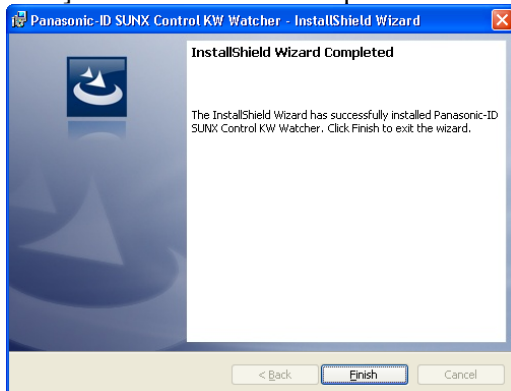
Panasonic-ID SUNX Control KW Watcher - InstallShield Wizard

InstallShield Wizard Completed

The InstallShield Wizard has successfully installed Panasonic-ID SUNX Control KW Watcher. Click Finish to exit the wizard.

< Back
Finish
Cancel